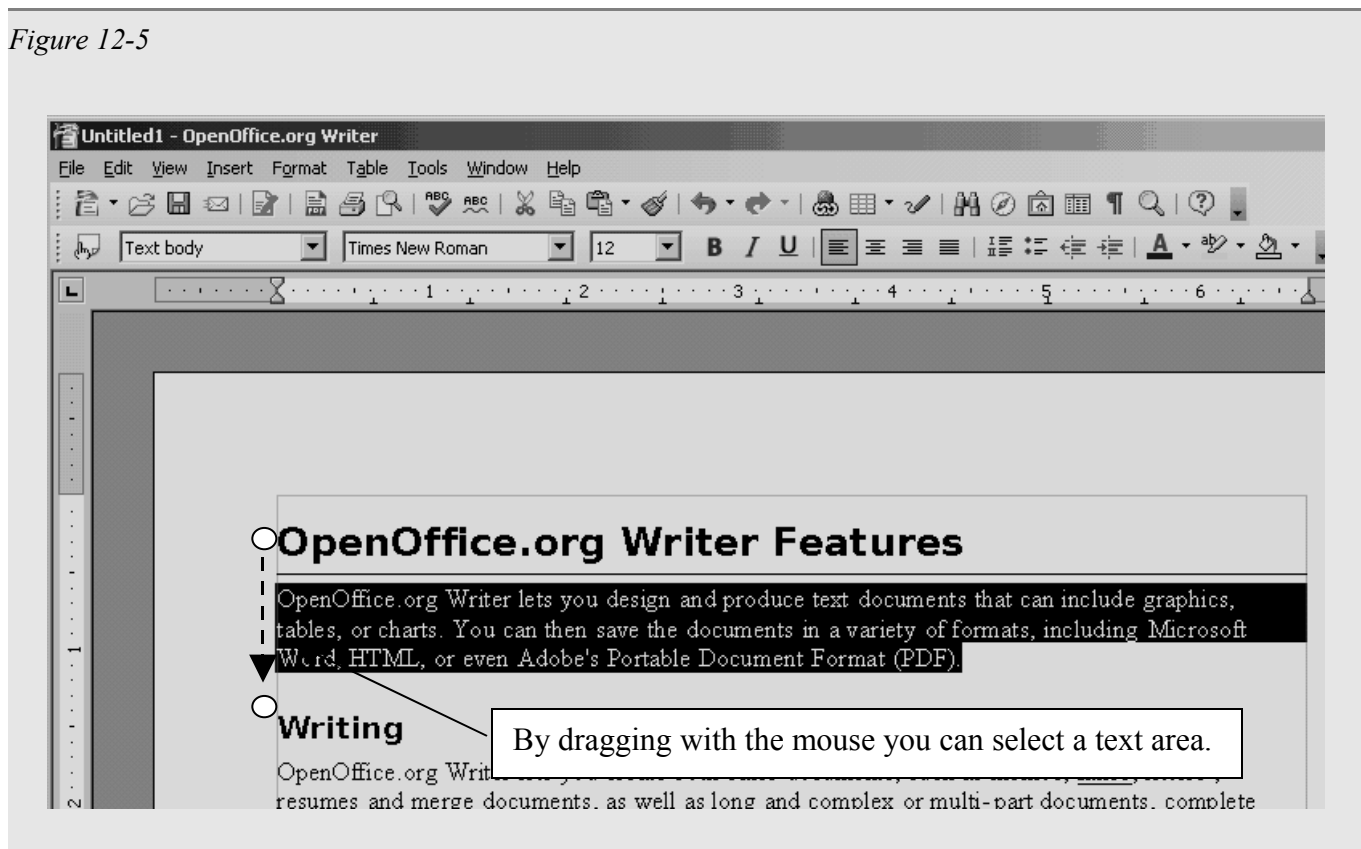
Figure 12-5

Untitled1 - OpenOffice.org Writer

File Edit View Insert Format Table Tools Window Help

Text body | Times New Roman | 12

OpenOffice.org Writer Features

OpenOffice.org Writer lets you design and produce text documents that can include graphics, tables, or charts. You can then save the documents in a variety of formats, including Microsoft Word, HTML, or even Adobe's Portable Document Format (PDF).

Writing

By dragging with the mouse you can select a text area.

OpenOffice.org Writer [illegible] resumes and merge documents, as well as long and complex or multi-part documents, complete